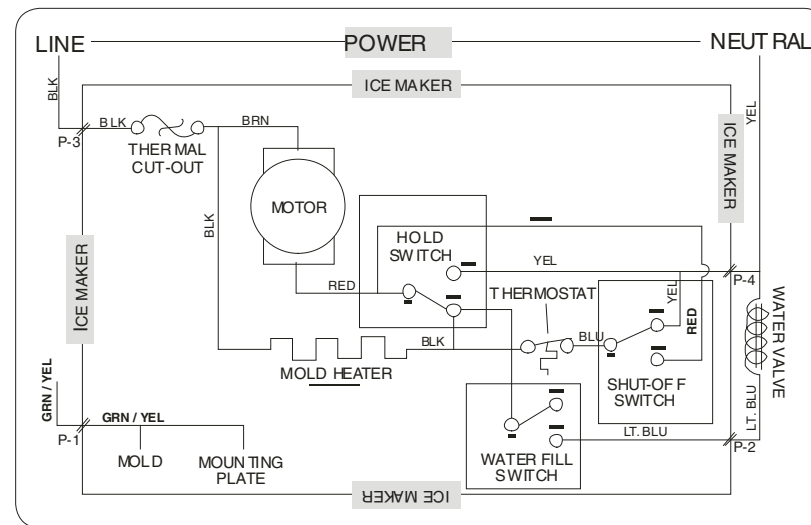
LINE
POWER
NEUTRAL
ICE MAKER
BLK
BLK
P-3
THERMAL CUT-OUT
BRN
MOTOR
BLK
YEL
ICE MAKER
HOLD SWITCH
YEL
RED
THERMOSTAT
YEL
RED
P-4
WATER VALVE
ICE MAKER
BLU
BLK
MOLD HEATER
SHUT-OFF SWITCH
GRN / YEL
GRN / YEL
P-1
MOLD
MOUNTING PLATE
WATER FILL SWITCH
LT. BLU
LT. BLU
P-2
ICE MAKER